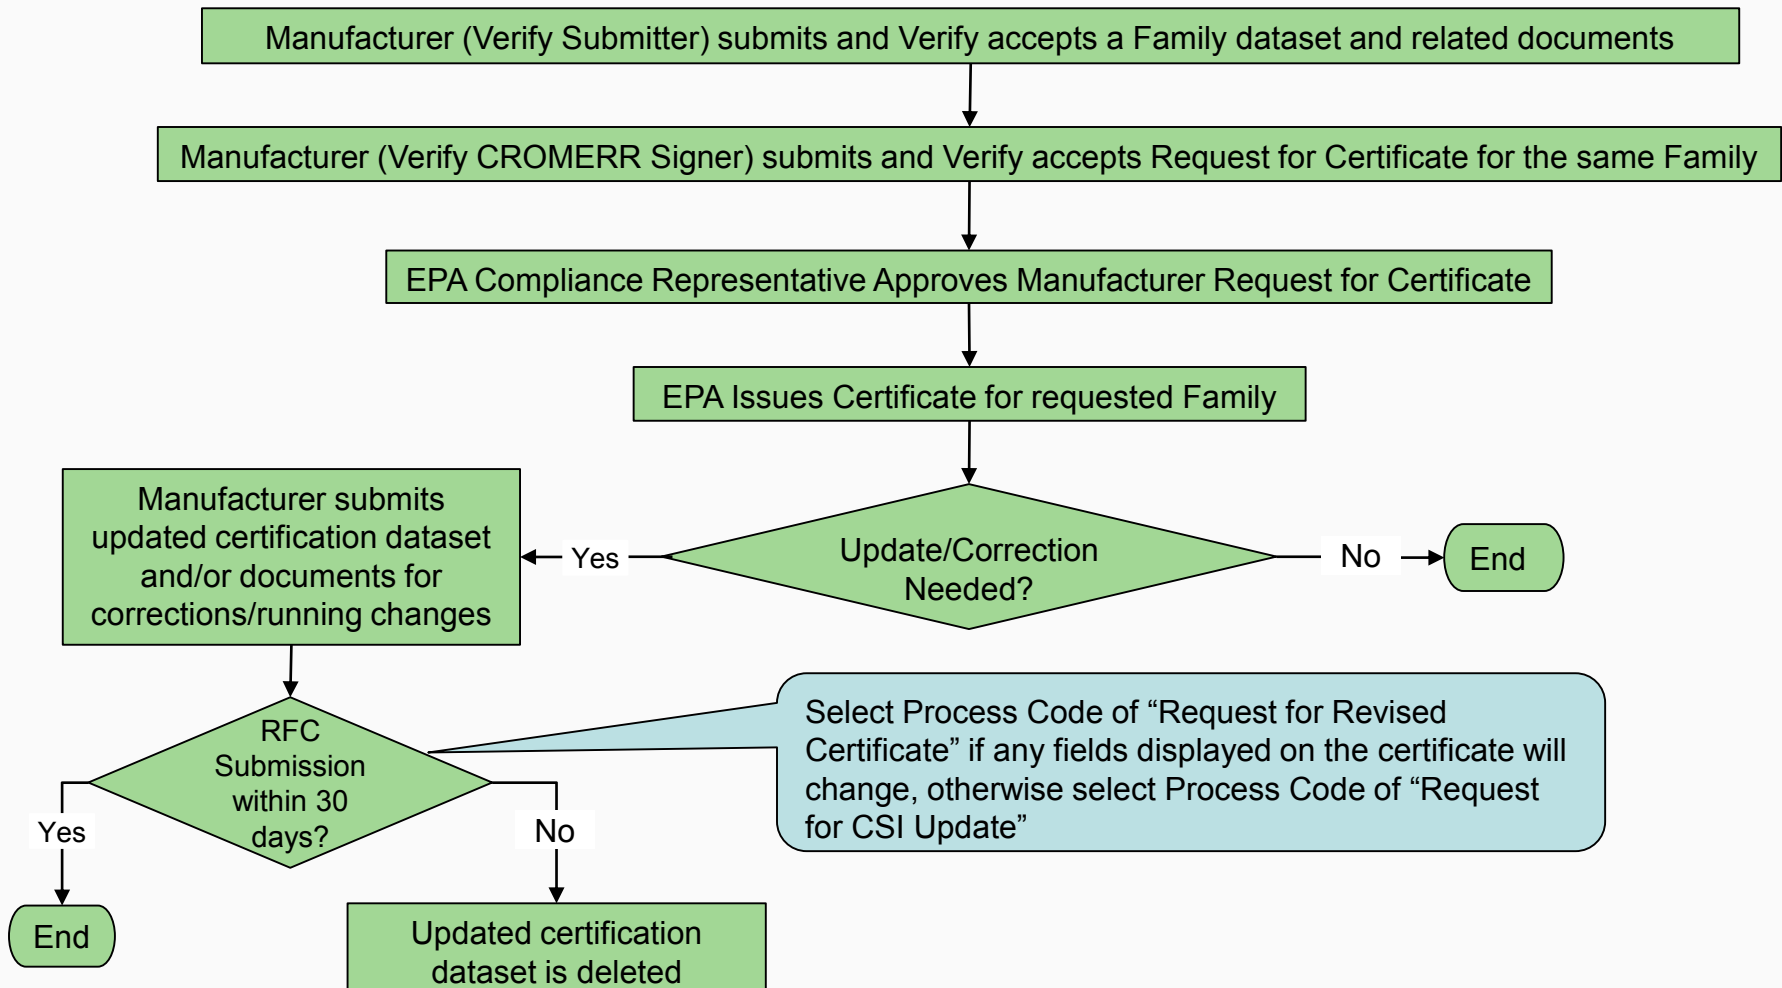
Manufacturer (Verify Submitter) submits and Verify accepts a Family dataset and related documents

Manufacturer (Verify CROMERR Signer) submits and Verify accepts Request for Certificate for the same Family

EPA Compliance Representative Approves Manufacturer Request for Certificate

EPA Issues Certificate for requested Family

Update/Correction Needed?

No

End

Yes

Manufacturer submits updated certification dataset and/or documents for corrections/running changes

RFC Submission within 30 days?

Select Process Code of “Request for Revised Certificate” if any fields displayed on the certificate will change, otherwise select Process Code of “Request for CSI Update”

Yes

End

No

Updated certification dataset is deleted